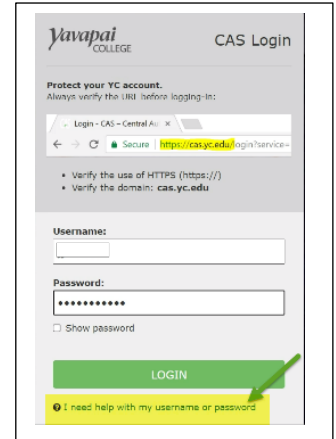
Yavapai COLLEGE

CAS Login

Protect your YC account.
Always verify the URL before logging-in:

Login - CAS – Central Au ×

Secure | https://cas.yc.edu/login?service=

• Verify the use of HTTPS (https://)
• Verify the domain: cas.yc.edu

Username:

Password:

•••••••••••

☐ Show password

LOGIN

I need help with my username or password